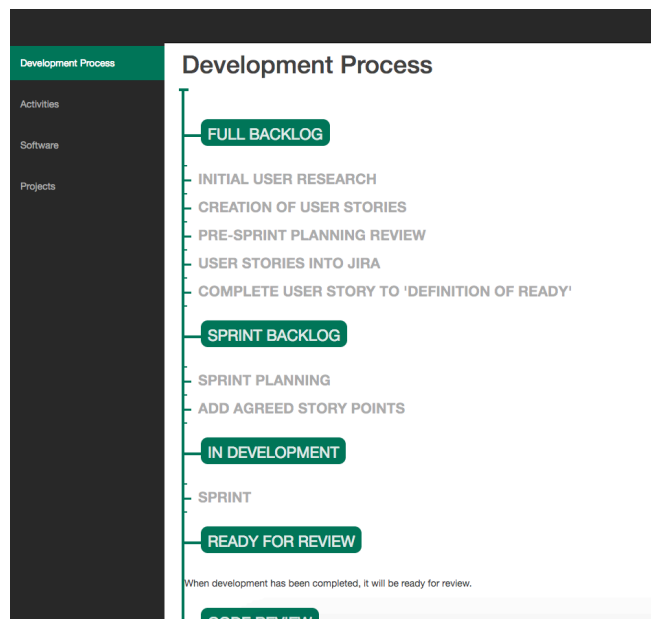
Development Process

Activities

Software

Projects

Development Process

FULL BACKLOG

INITIAL USER RESEARCH

CREATION OF USER STORIES

PRE-SPRINT PLANNING REVIEW

USER STORIES INTO JIRA

COMPLETE USER STORY TO 'DEFINITION OF READY'

SPRINT BACKLOG

SPRINT PLANNING

ADD AGREED STORY POINTS

IN DEVELOPMENT

SPRINT

READY FOR REVIEW

When development has been completed, it will be ready for review.

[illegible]